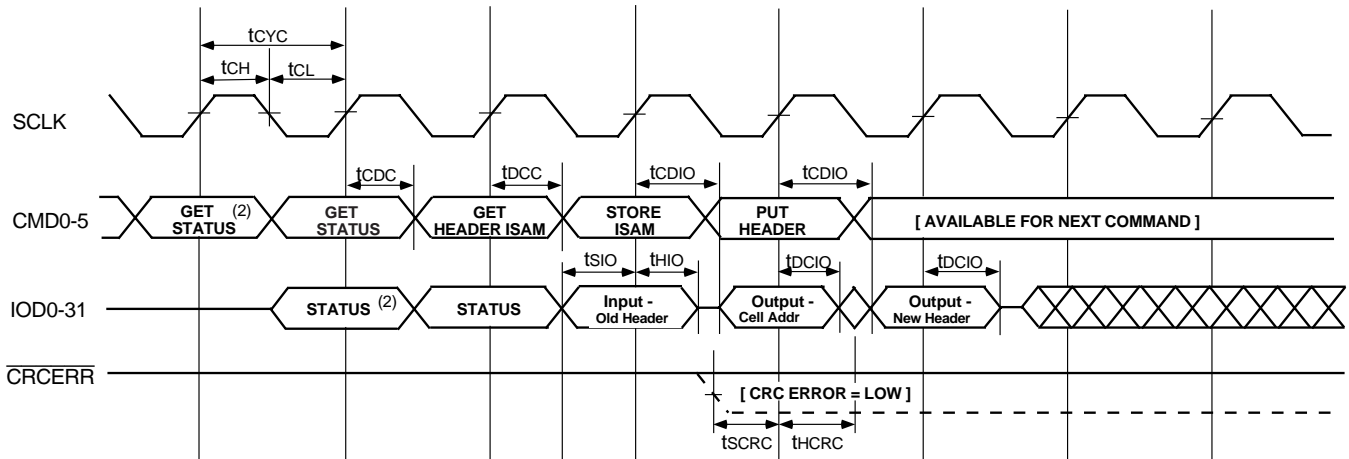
tCYC

tCH tCL

SCLK

tCDC tDCC tCDIO tCDIO

CMD0-5

GET STATUS (2)

GET STATUS

GET HEADER ISAM

STORE ISAM

PUT HEADER

[ AVAILABLE FOR NEXT COMMAND ]

tSIO tHIO tDCIO tDCIO

IOD0-31

STATUS (2)

STATUS

Input - Old Header

Output - Cell Addr

Output - New Header

$\overline{CRCERR}$

[ CRC ERROR = LOW ]

tSCRC tHCRC